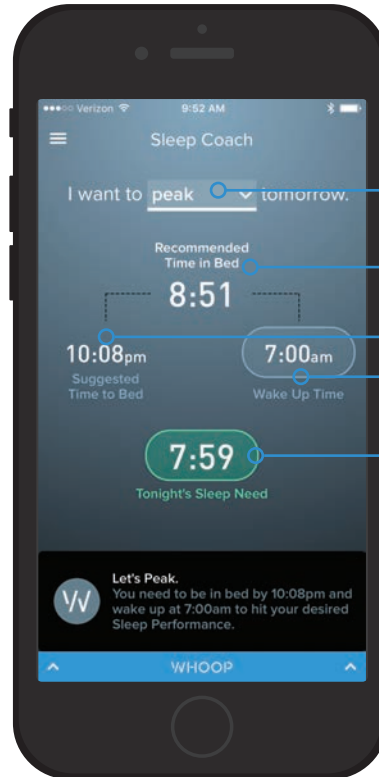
Verizon 9:52 AM

Sleep Coach

I want to peak tomorrow.

Recommended Time in Bed

8:51

10:08pm
Suggested Time to Bed

7:00am
Wake Up Time

7:59
Tonight's Sleep Need

Let's Peak.
You need to be in bed by 10:08pm and wake up at 7:00am to hit your desired Sleep Performance.

WHOOP